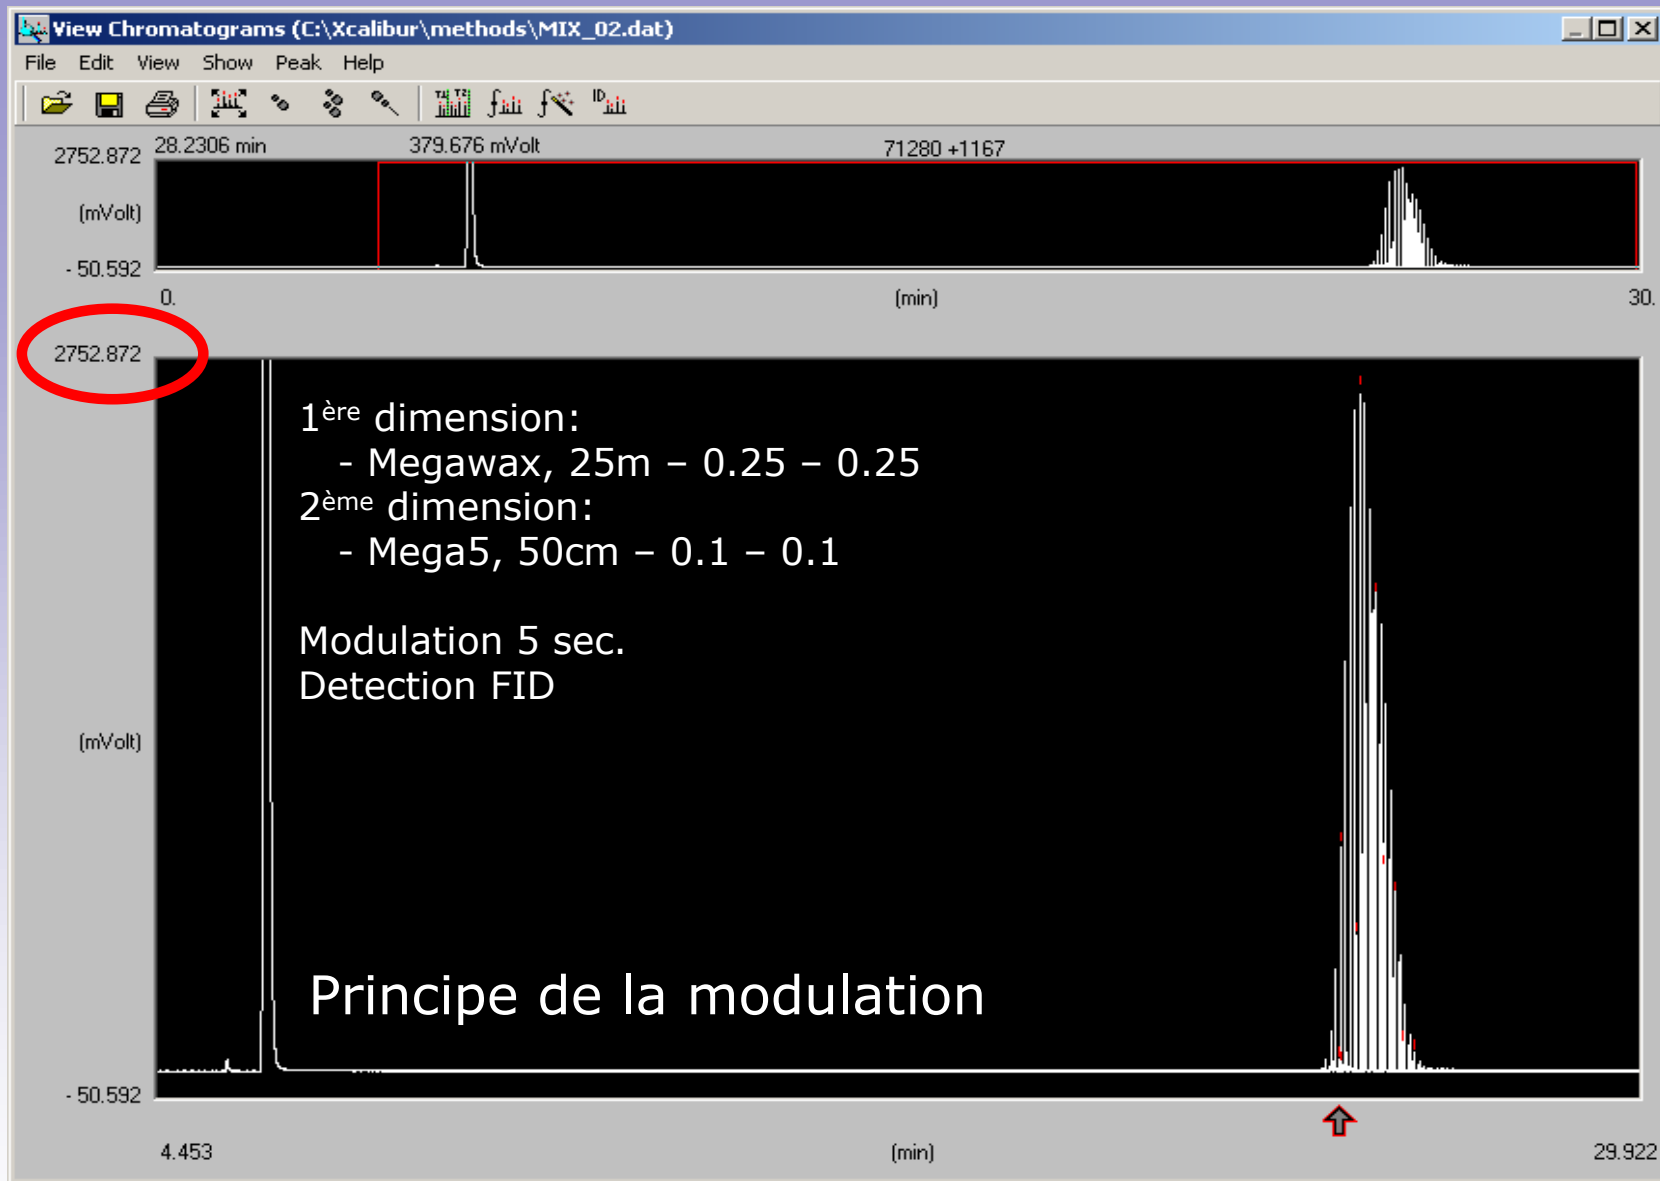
View Chromatograms (C:\Xcalibur\methods\MIX_02.dat)

File Edit View Show Peak Help

2752.872 28.2306 min 379.676 mVolt 71280 +1167

(mVolt)

- 50.592

0. (min) 30.

2752.872

1$^{ère}$ dimension:
- Megawax, 25m – 0.25 – 0.25
2$^{ème}$ dimension:
- Mega5, 50cm – 0.1 – 0.1

Modulation 5 sec.
Detection FID

(mVolt)

Principe de la modulation

- 50.592

4.453 (min) 29.922